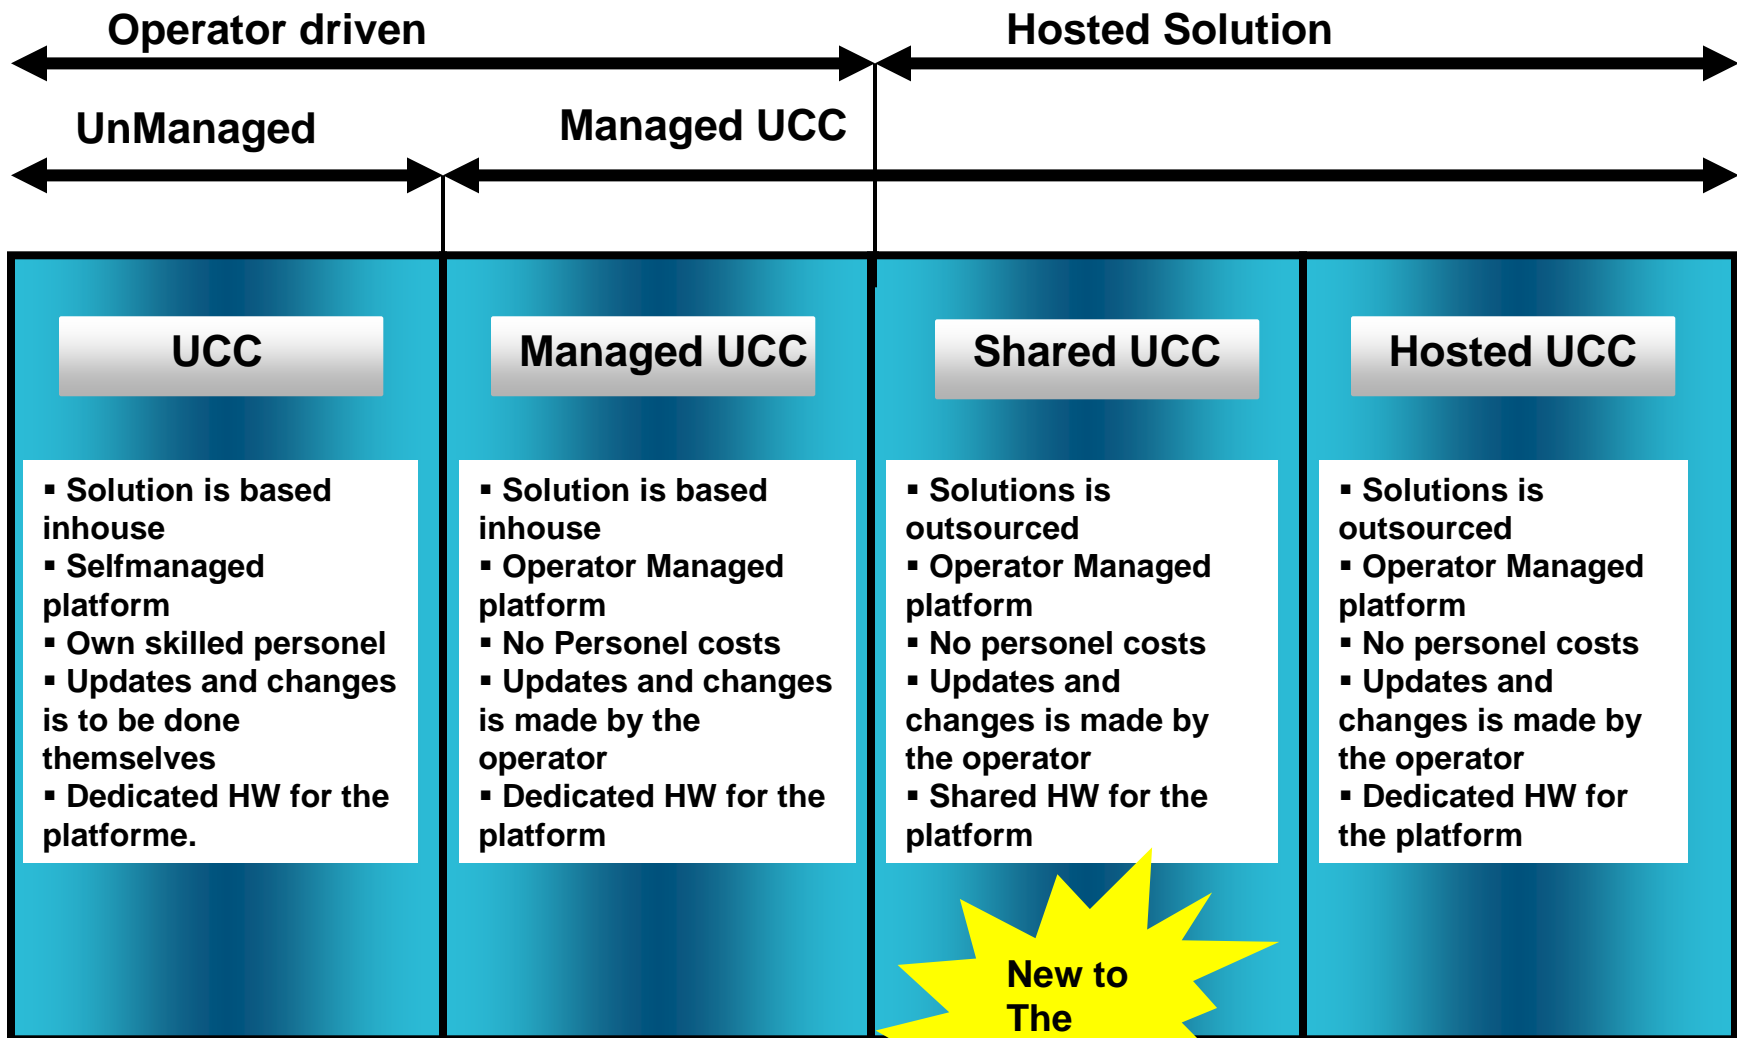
Operator driven

Hosted Solution

UnManaged

Managed UCC

UCC

- Solution is based inhouse
- Selfmanaged platform
- Own skilled personel
- Updates and changes is to be done themselves
- Dedicated HW for the platforme.

Managed UCC

- Solution is based inhouse
- Operator Managed platform
- No Personel costs
- Updates and changes is made by the operator
- Dedicated HW for the platform

Shared UCC

- Solutions is outsourced
- Operator Managed platform
- No personel costs
- Updates and changes is made by the operator
- Shared HW for the platform

New to The

Hosted UCC

- Solutions is outsourced
- Operator Managed platform
- No personel costs
- Updates and changes is made by the operator
- Dedicated HW for the platform